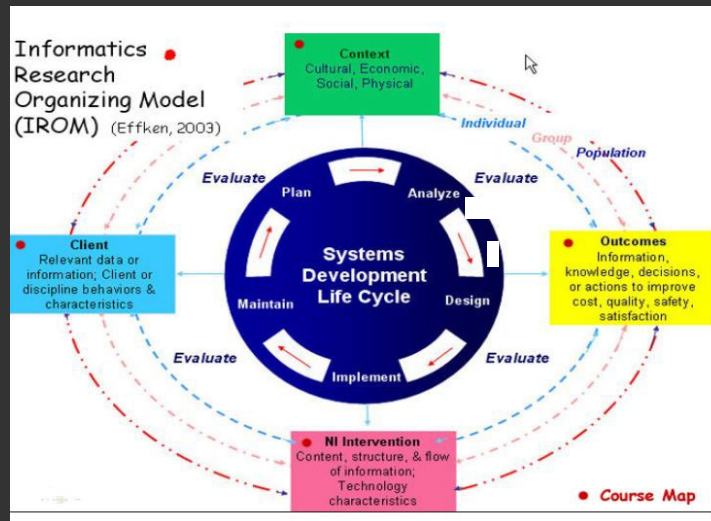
Informatics Research Organizing Model (IROM) (Effken, 2003)

Context
Cultural, Economic, Social, Physical

Individual
Group
Population

Evaluate
Evaluate

Plan
Analyze

Client
Relevant data or information; Client or discipline behaviors & characteristics

Systems Development Life Cycle

Maintain
Design

Outcomes
Information, knowledge, decisions, or actions to improve cost, quality, safety, satisfaction

Evaluate
Evaluate

Implement

NI Intervention
Content, structure, & flow of information; Technology characteristics

Course Map